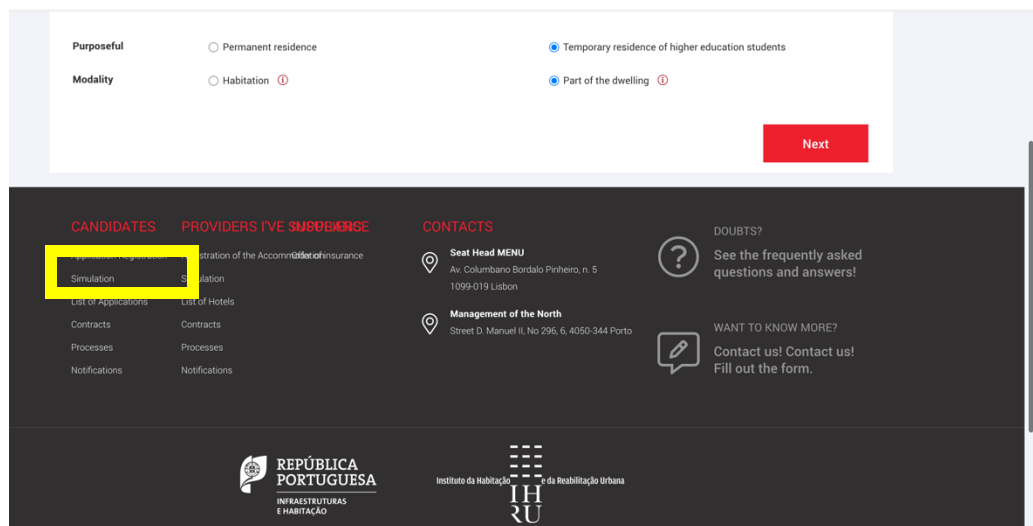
Purposeful
Permanent residence
Temporary residence of higher education students
Modality
Habitation
Part of the dwelling
Next

CANDIDATES
Application Registration
Simulation
List of Applications
Contracts
Processes
Notifications

PROVIDERS I'VE SUBSIDENSE
Registration of the Accommodation
Simulation
List of Hotels
Contracts
Processes
Notifications

Offer of insurance

CONTACTS
Seat Head MENU
Av. Columbano Bordalo Pinheiro, n. 5
1099-019 Lisbon
Management of the North
Street D. Manuel II, No 296, 6, 4050-344 Porto

DOUBTS?
See the frequently asked questions and answers!
WANT TO KNOW MORE?
Contact us! Contact us! Fill out the form.

REPÚBLICA PORTUGUESA
INFRAESTRUTURAS E HABITAÇÃO
Instituto da Habitação e da Reabilitação Urbana
IHRU